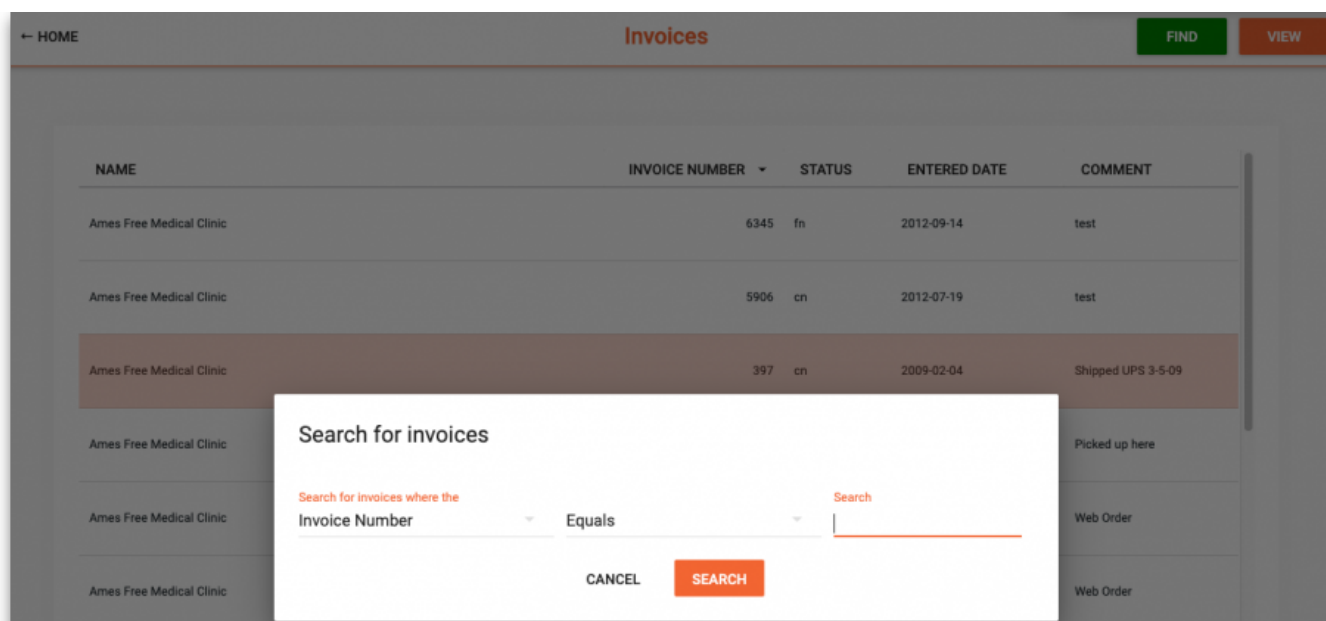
← HOME

Invoices

FIND

VIEW

| NAME | INVOICE NUMBER ▾ | STATUS | ENTERED DATE | COMMENT |
|---|---|---|---|---|
| Ames Free Medical Clinic | 6345 | fn | 2012-09-14 | test |
| Ames Free Medical Clinic | 5906 | cn | 2012-07-19 | test |
| Ames Free Medical Clinic | 397 | cn | 2009-02-04 | Shipped UPS 3-5-09 |
| Ames Free Medical Clinic | | | | Picked up here |
| Ames Free Medical Clinic | | | | Web Order |
| Ames Free Medical Clinic | | | | Web Order |

Search for invoices

Search for invoices where the
Invoice Number

Equals

Search

CANCEL

SEARCH